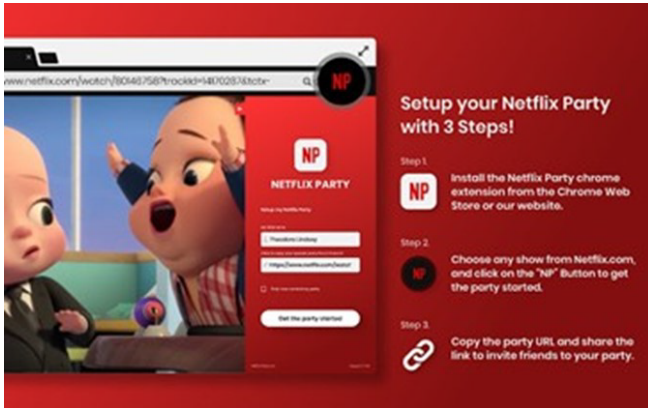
www.netflix.com/watch/80146758?trackId=14170287&tctx=

NP

NP

NETFLIX PARTY

Setup my Netflix Party

Theodore Lindsay

https://www.netflix.com/watch/

Get the party started

Setup your Netflix Party with 3 Steps!

Step 1.

NP

Install the Netflix Party chrome extension from the Chrome Web Store or our website.

Step 2.

NP

Choose any show from Netflix.com, and click on the "NP" Button to get the party started.

Step 3.

Copy the party URL and share the link to invite friends to your party.